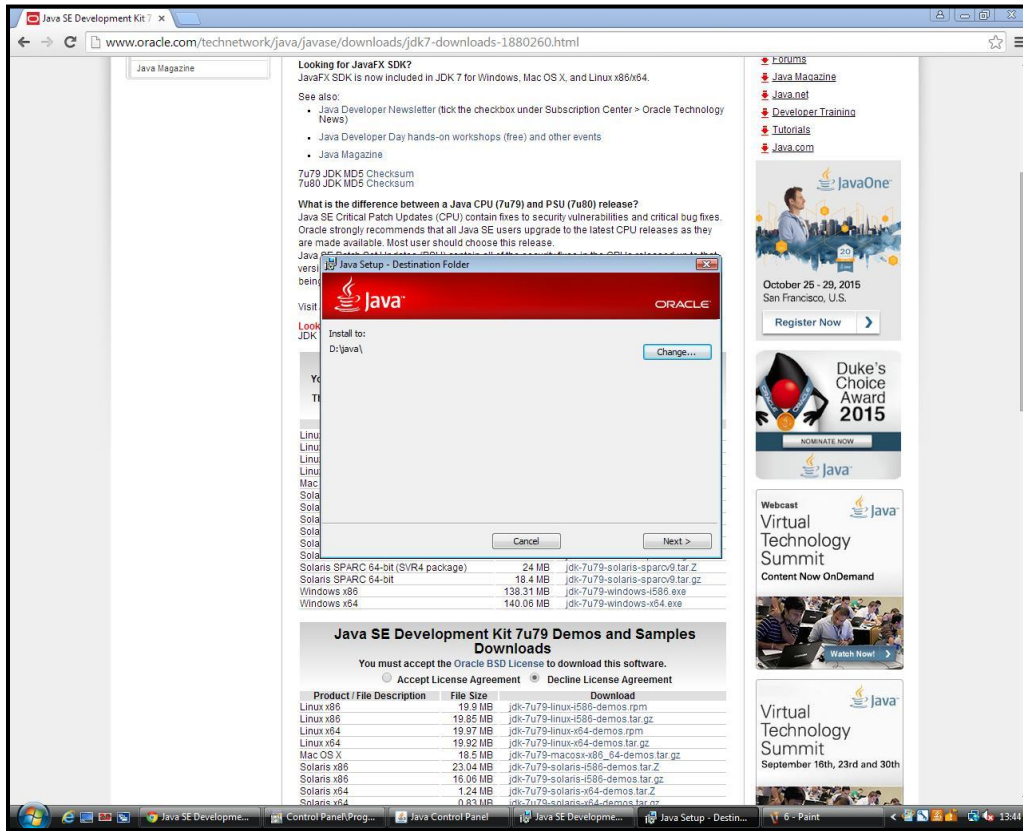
Java SE Development Kit 7 ×

www.oracle.com/technetwork/java/javase/downloads/jdk7-downloads-1880260.html

Java Magazine

Looking for JavaFX SDK?
JavaFX SDK is now included in JDK 7 for Windows, Mac OS X, and Linux x86/x64.

See also:
- Java Developer Newsletter (tick the checkbox under Subscription Center > Oracle Technology News)
- Java Developer Day hands-on workshops (free) and other events
- Java Magazine

7u79 JDK MD5 Checksum
7u80 JDK MD5 Checksum

What is the difference between a Java CPU (7u79) and PSU (7u80) release?
Java SE Critical Patch Updates (CPU) contain fixes to security vulnerabilities and critical bug fixes. Oracle strongly recommends that all Java SE users upgrade to the latest CPU releases as they are made available. Most user should choose this release.

Java Setup - Destination Folder

Java

ORACLE

Install to:
D:\java\

Change...

Cancel

Next >

| | | |
|---|---|---|
| Solaris SPARC 64-bit (SVR4 package) | 24 MB | jdk-7u79-solaris-sparcv9.tar.Z |
| Solaris SPARC 64-bit | 18.4 MB | jdk-7u79-solaris-sparcv9.tar.gz |
| Windows x86 | 138.31 MB | jdk-7u79-windows-i586.exe |
| Windows x64 | 140.06 MB | jdk-7u79-windows-x64.exe |

Java SE Development Kit 7u79 Demos and Samples Downloads
You must accept the Oracle BSD License to download this software.
Accept License Agreement Decline License Agreement

| Product / File Description | File Size | Download |
|---|---|---|
| Linux x86 | 19.9 MB | jdk-7u79-linux-i586-demos.rpm |
| Linux x86 | 19.85 MB | jdk-7u79-linux-i586-demos.tar.gz |
| Linux x64 | 19.97 MB | jdk-7u79-linux-x64-demos.rpm |
| Linux x64 | 19.92 MB | jdk-7u79-linux-x64-demos.tar.gz |
| Mac OS X | 18.5 MB | jdk-7u79-macosx-x86_64-demos.tar.gz |
| Solaris x86 | 23.04 MB | jdk-7u79-solaris-i586-demos.tar.Z |
| Solaris x86 | 16.06 MB | jdk-7u79-solaris-i586-demos.tar.gz |
| Solaris x64 | 1.24 MB | jdk-7u79-solaris-x64-demos.tar.Z |
| Solaris x64 | 0.83 MB | jdk-7u79-solaris-x64-demos.tar.gz |

Forums
Java Magazine
Java.net
Developer Training
Tutorials
Java.com

JavaOne
October 25 - 29, 2015
San Francisco, U.S.
Register Now

Duke's Choice Award 2015
NOMINATE NOW
Java

Webcast
Java
Virtual Technology Summit
Content Now OnDemand
Watch Now!

Java
Virtual Technology Summit
September 16th, 23rd and 30th

Java SE Developme... | Control Panel\Prog... | Java Control Panel | Java SE Developme... | Java Setup - Destin... | 6 - Paint | 13:44